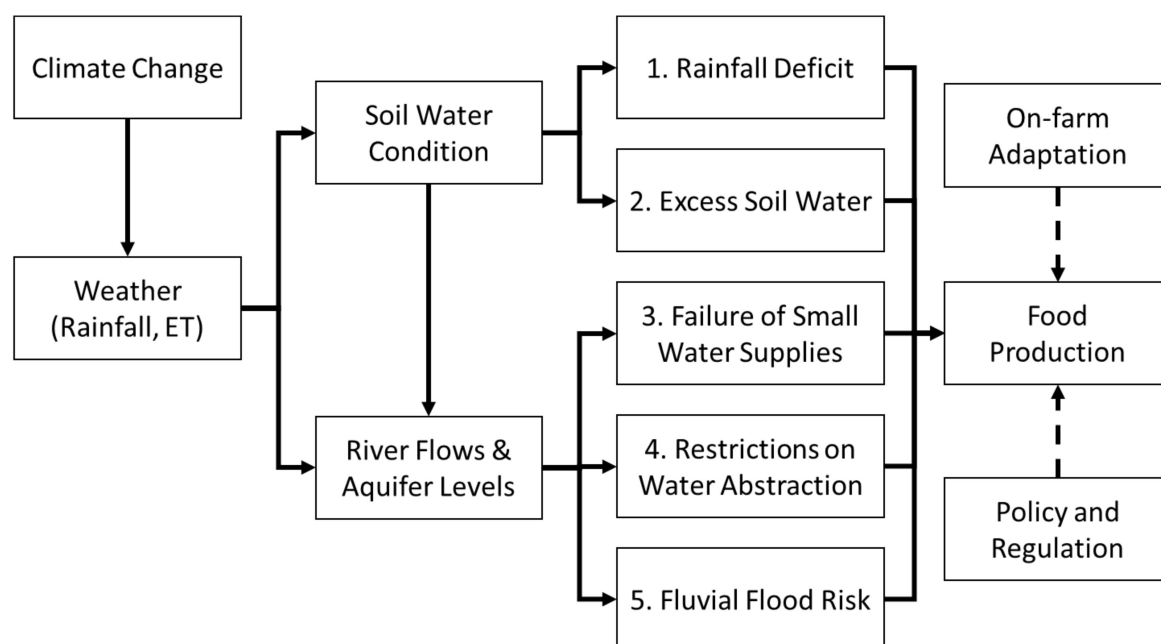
Climate Change

Weather (Rainfall, ET)

Soil Water Condition

River Flows & Aquifer Levels

1. Rainfall Deficit

2. Excess Soil Water

3. Failure of Small Water Supplies

4. Restrictions on Water Abstraction

5. Fluvial Flood Risk

On-farm Adaptation

Food Production

Policy and Regulation